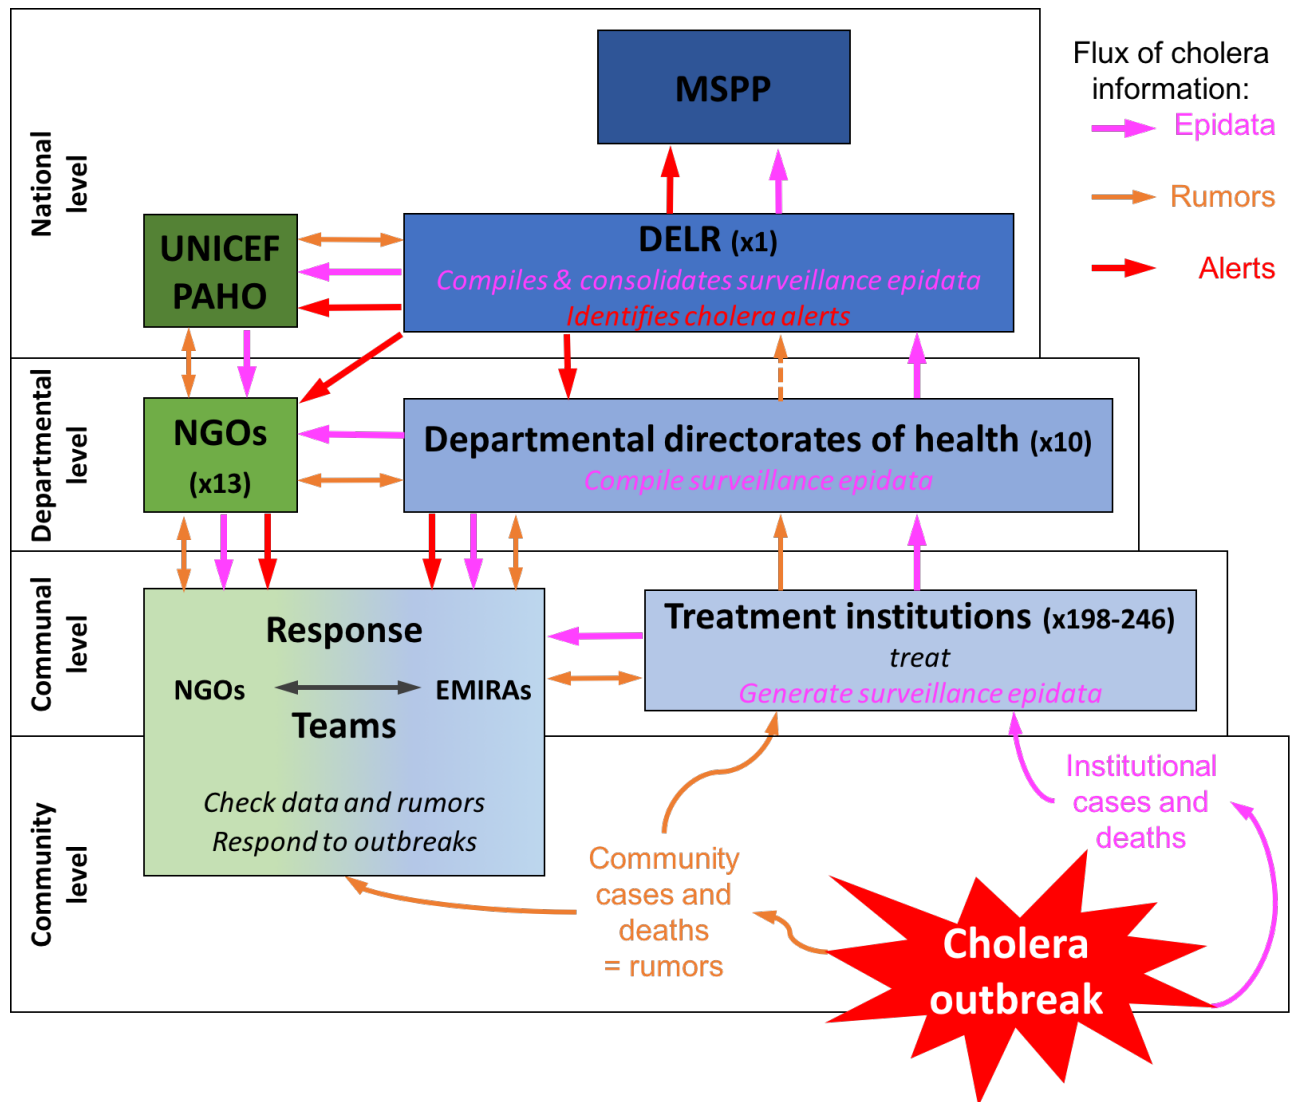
National level

MSPP

Flux of cholera information:
Epidata
Rumors
Alerts

UNICEF
PAHO

DELR (x1)
Compiles & consolidates surveillance epidata
Identifies cholera alerts

Departmental level

NGOs (x13)

Departmental directorates of health (x10)
Compile surveillance epidata

Communal level

Response
NGOs EMIRAs
Teams

Treatment institutions (x198-246)
treat
Generate surveillance epidata

Community level

Check data and rumors
Respond to outbreaks

Community cases and deaths = rumors

Institutional cases and deaths

Cholera outbreak